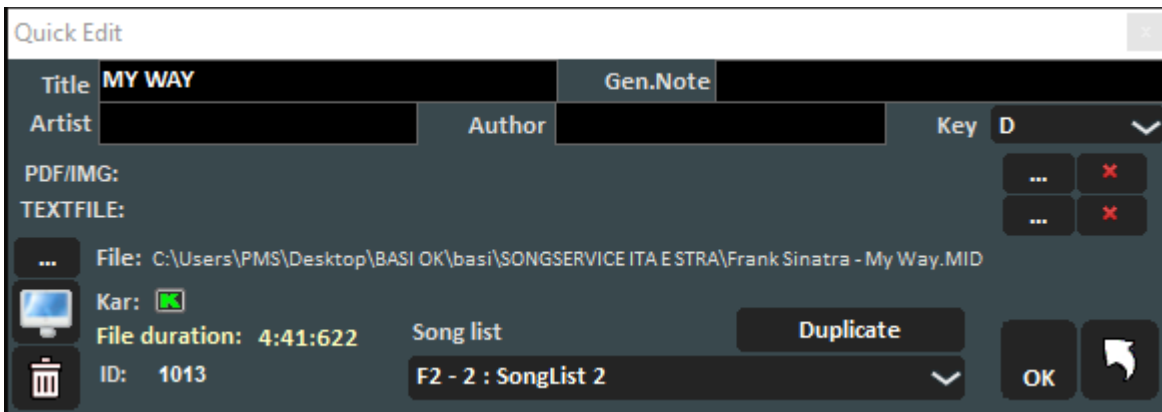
Quick Edit

Title MY WAY

Gen.Note

Artist

Author

Key D

PDF/IMG:

TEXTFILE:

...

...

...

File: C:\Users\PMS\Desktop\BASI OK\basi\SONGSERVICE ITA E STRA\Frank Sinatra - My Way.MID

Kar: K

File duration: 4:41:622

Song list

Duplicate

ID: 1013

F2 - 2 : SongList 2

OK